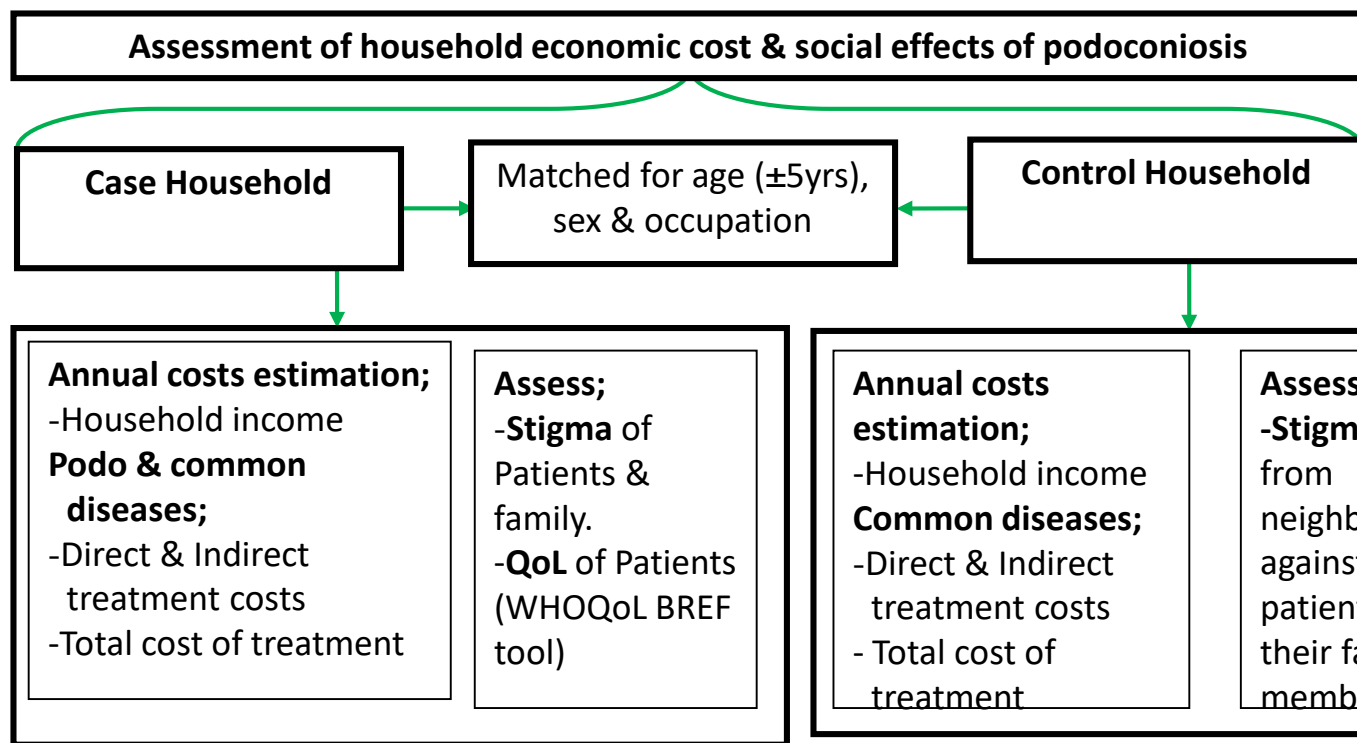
Assessment of household economic cost & social effects of podoconiosis

Case Household

Matched for age (±5yrs), sex & occupation

Control Household

Annual costs estimation;
-Household income
Podo & common diseases;
-Direct & Indirect treatment costs
-Total cost of treatment

Assess;
-Stigma of Patients & family.
-QoL of Patients (WHOQoL BREF tool)

Annual costs estimation;
-Household income
Common diseases;
-Direct & Indirect treatment costs
- Total cost of treatment

Assess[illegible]
-Stigm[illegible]
from
neighb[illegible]
agains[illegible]
patien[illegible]
their f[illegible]
memb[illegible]